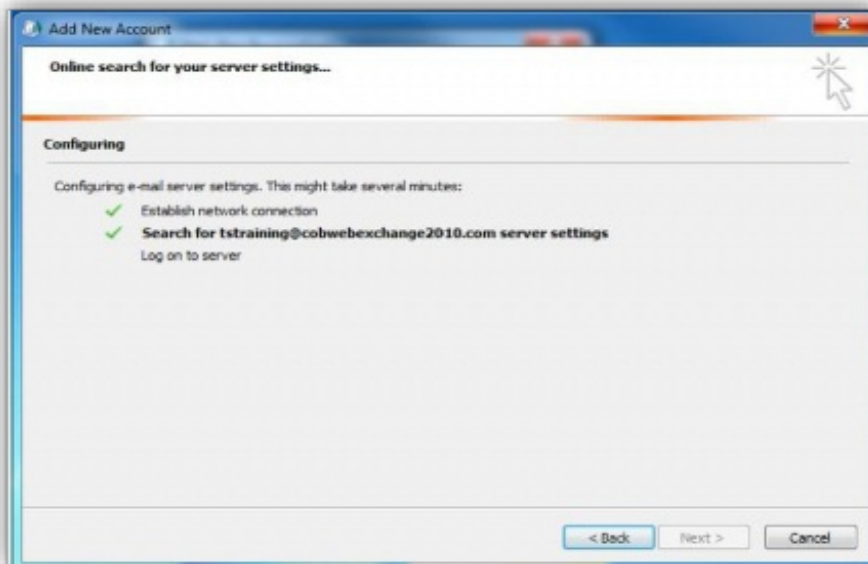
Add New Account

Online search for your server settings...

Configuring

Configuring e-mail server settings. This might take several minutes:

Establish network connection

Search for tstraining@cobwebexchange2010.com server settings

Log on to server

< Back

Next >

Cancel